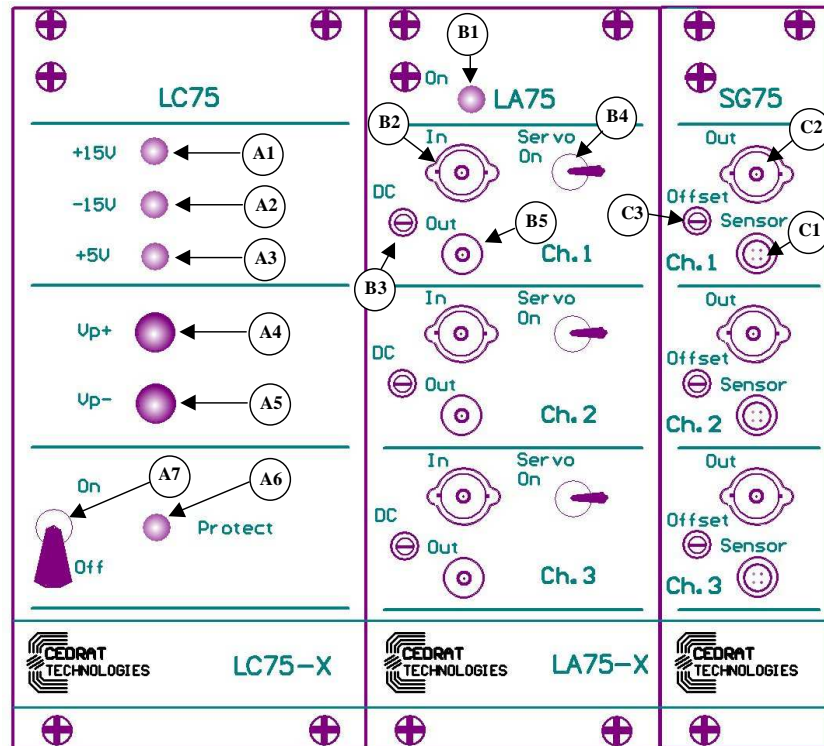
LC75

+15V A1
-15V A2
+5V A3
Vp+ A4
Vp- A5
On A7
A6 Protect
Off

CEDRAT TECHNOLOGIES LC75-X

B1
On LA75
B2 In
Servo On B4
DC
Out B5
Ch.1
B3
In
Servo On
DC
Out
Ch.2
In
Servo On
DC
Out
Ch.3

CEDRAT TECHNOLOGIES LA75-X

SG75
Out C2
Offset C3
Sensor C1
Ch.1
Out
Offset
Sensor
Ch.2
Out
Offset
Sensor
Ch.3

CEDRAT TECHNOLOGIES